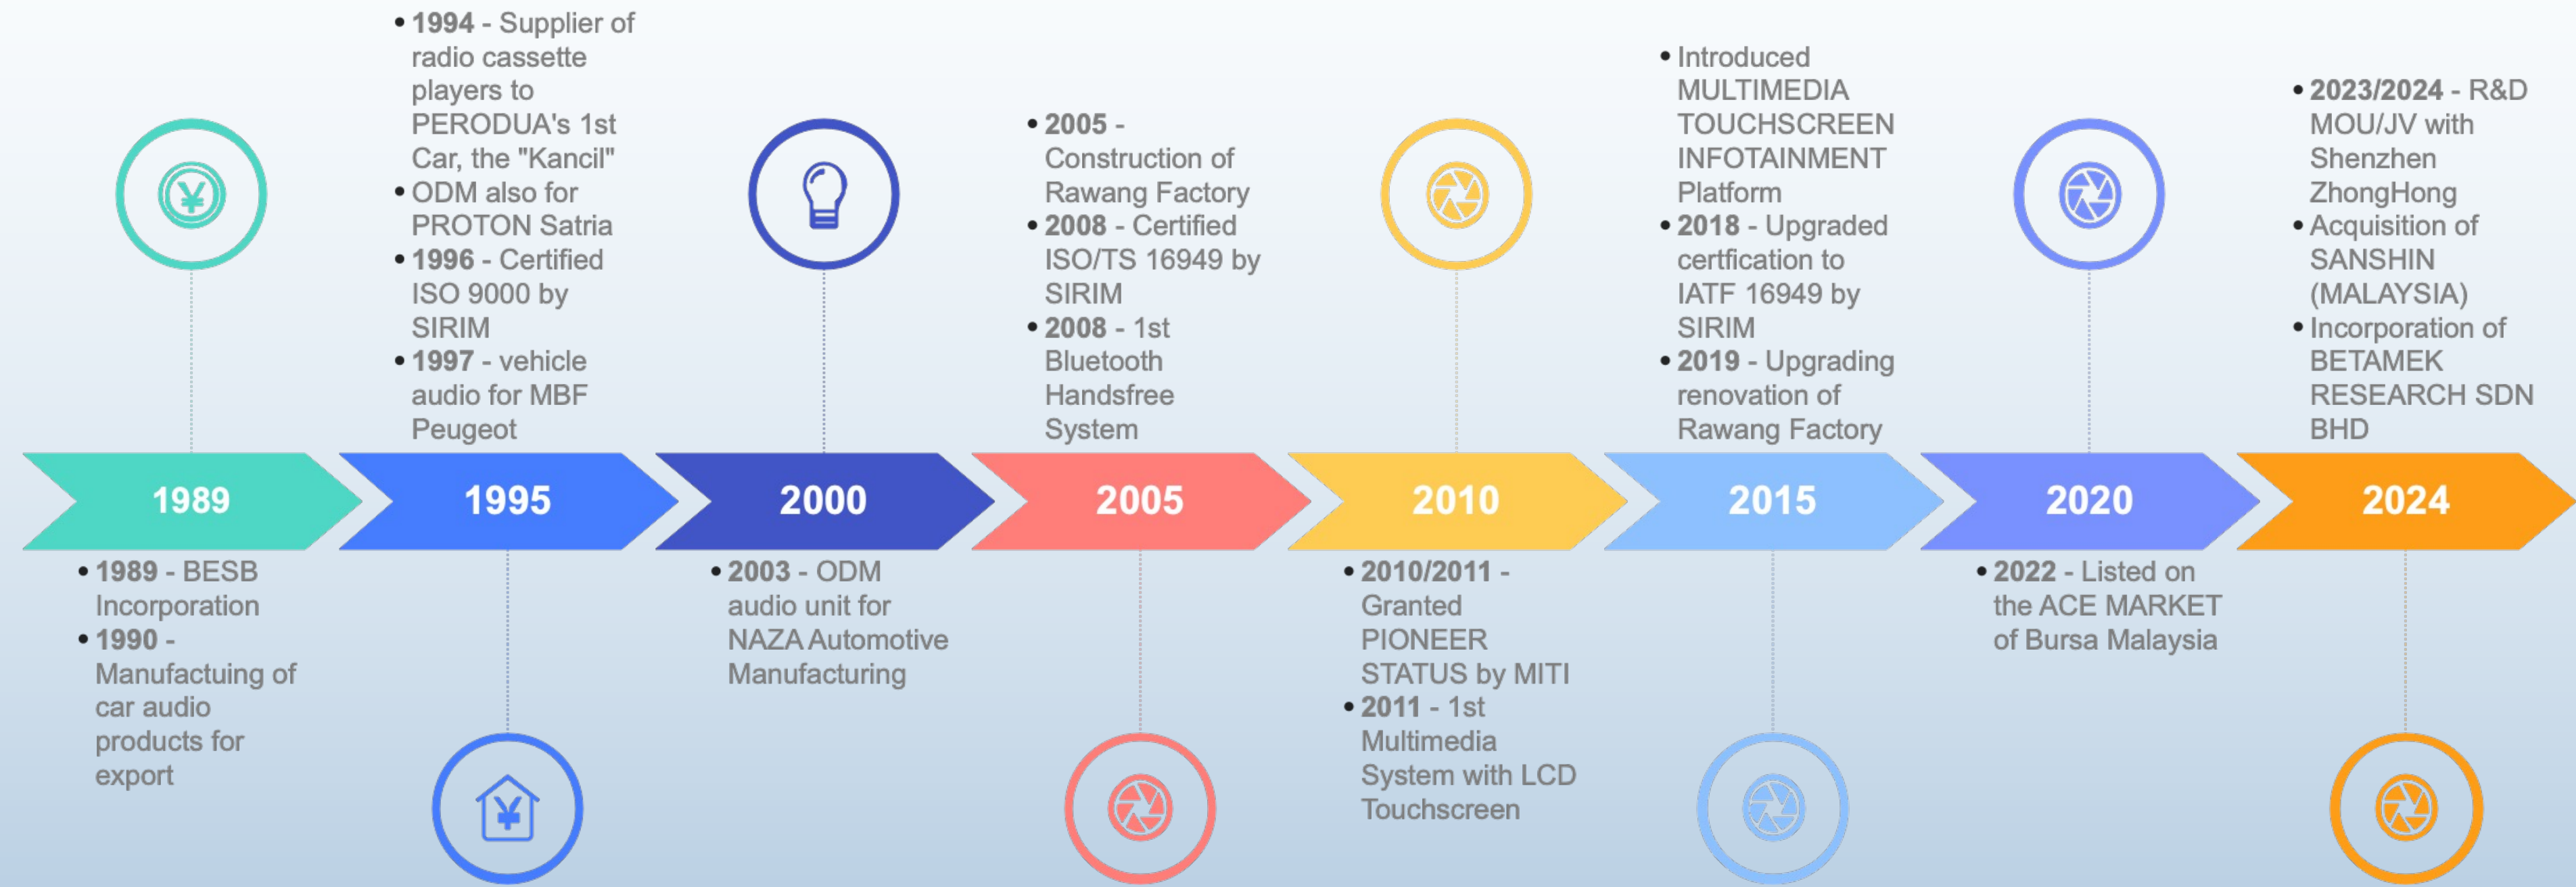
- **1994** - Supplier of radio cassette players to PERODUA's 1st Car, the "Kancil"
- ODM also for PROTON Satria
- **1996** - Certified ISO 9000 by SIRIM
- **1997** - vehicle audio for MBF Peugeot

- **2005** - Construction of Rawang Factory
- **2008** - Certified ISO/TS 16949 by SIRIM
- **2008** - 1st Bluetooth Handsfree System

- Introduced MULTIMEDIA TOUCHSCREEN INFOTAINMENT Platform
- **2018** - Upgraded certfication to IATF 16949 by SIRIM
- **2019** - Upgrading renovation of Rawang Factory

- **2023/2024** - R&D MOU/JV with Shenzhen ZhongHong
- Acquisition of SANSHIN (MALAYSIA)
- Incorporation of BETAMEK RESEARCH SDN BHD

1989 1995 2000 2005 2010 2015 2020 2024

- **1989** - BESB Incorporation
- **1990** - Manufactuing of car audio products for export

- **2003** - ODM audio unit for NAZA Automotive Manufacturing

- **2010/2011** - Granted PIONEER STATUS by MITI
- **2011** - 1st Multimedia System with LCD Touchscreen

- **2022** - Listed on the ACE MARKET of Bursa Malaysia